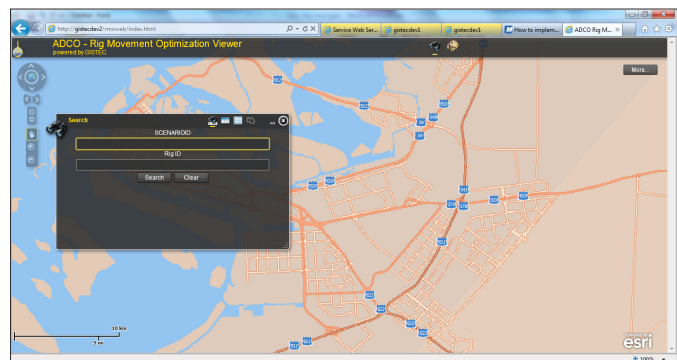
http://gistecdev2/rmoweb/index.html

Service Web Ser...

gistecdev2

gistecdev3

How to implem...

ADCO Rig M...

ADCO - Rig Movement Optimization Viewer

powered by GISTEC

More...

Search

SCENARIOID

Rig ID

Search

Clear

10 km

5 mi

esri

100%